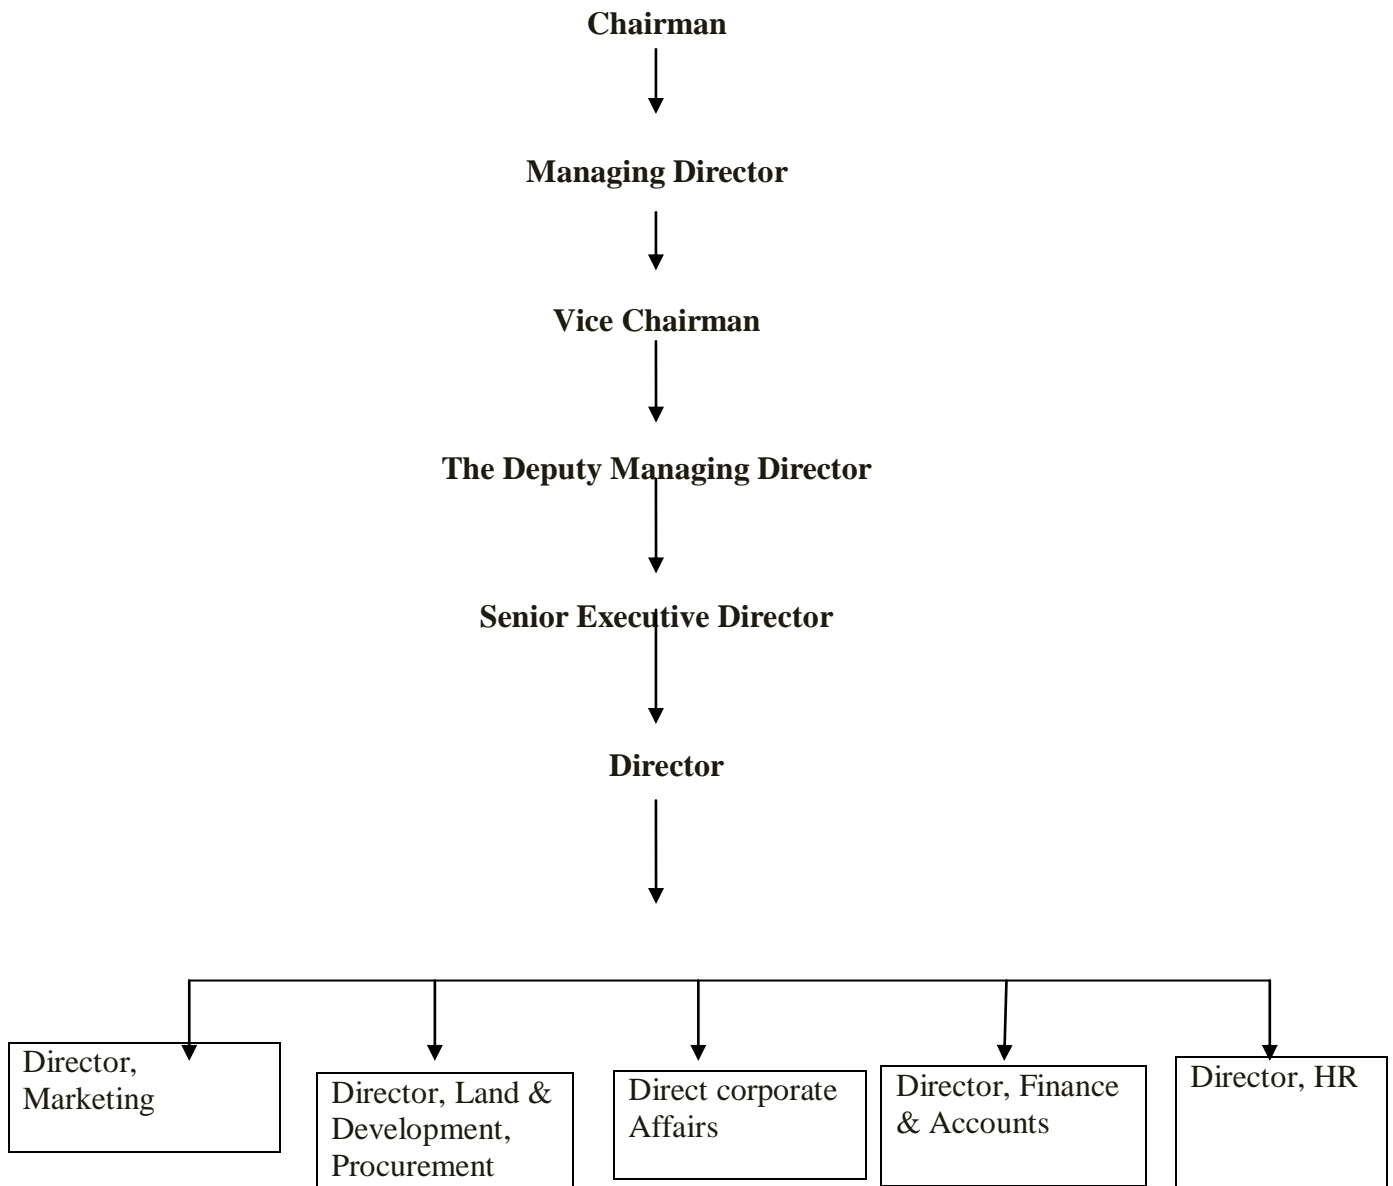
Chairman

Managing Director

Vice Chairman

The Deputy Managing Director

Senior Executive Director

Director

Director, Marketing

Director, Land & Development, Procurement

Direct corporate Affairs

Director, Finance & Accounts

Director, HR